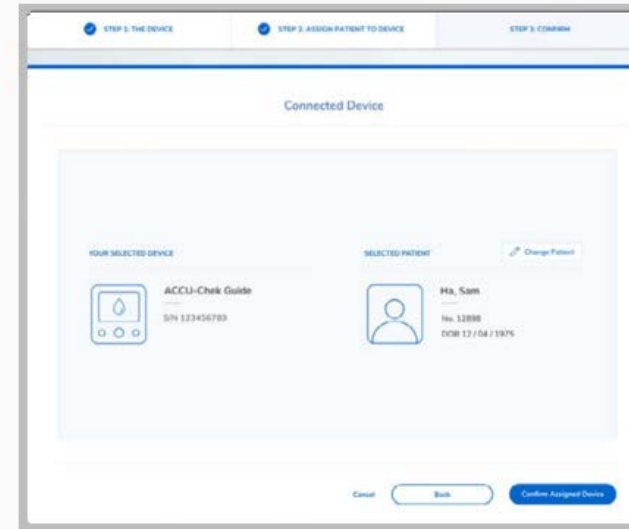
STEP 1: THE DEVICE

STEP 2: ASSIGN PATIENT TO DEVICE

STEP 3: CONFIRM

Connected Device

YOUR SELECTED DEVICE

ACCU-Chek Guide

S/N 123456789

SELECTED PATIENT

Change Patient

Ha, Sam

No. 12898

DOB 12 / 04 / 1975

Cancel

Back

Confirm Assigned Device